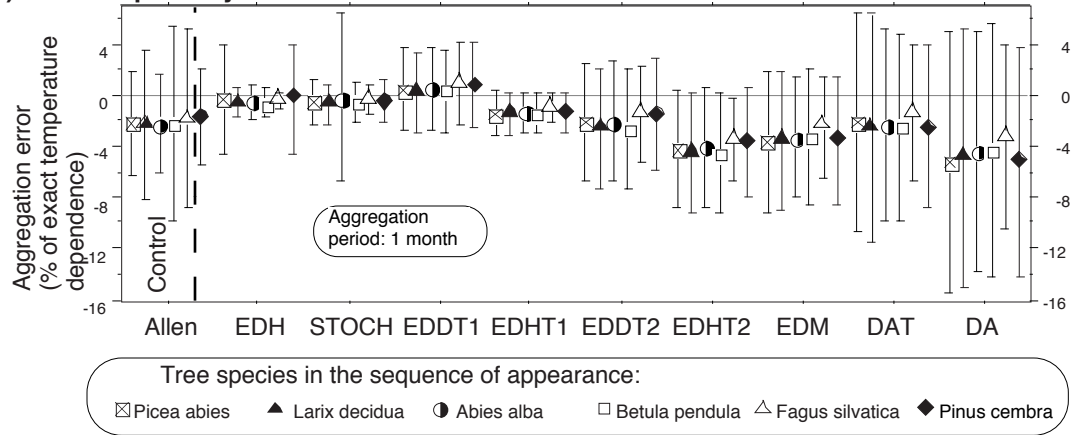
Aggregation error (% of exact temperature dependence)

4
0
-4
-8
-12
-16

4
0
-4
-8
-12
-16

Control

Aggregation period: 1 month

Allen EDH STOCH EDDT1 EDHT1 EDDT2 EDHT2 EDM DAT DA

Tree species in the sequence of appearance:
⊠ Picea abies ▲ Larix decidua ◐ Abies alba □ Betula pendula △ Fagus silvatica ◆ Pinus cembra